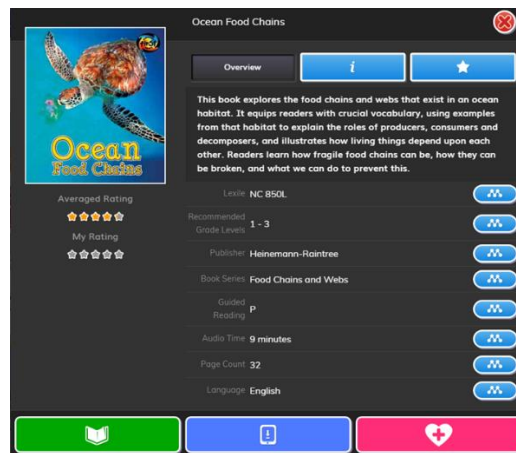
Ocean Food Chains

Ocean Food Chains

Averaged Rating

My Rating

Overview

i

This book explores the food chains and webs that exist in an ocean habitat. It equips readers with crucial vocabulary, using examples from that habitat to explain the roles of producers, consumers and decomposers, and illustrates how living things depend upon each other. Readers learn how fragile food chains can be, how they can be broken, and what we can do to prevent this.

| | |
|---|---|
| Lexile | NC 850L |
| Recommended Grade Levels | 1 - 3 |
| Publisher | Heinemann-Raintree |
| Book Series | Food Chains and Webs |
| Guided Reading | P |
| Audio Time | 9 minutes |
| Page Count | 32 |
| Language | English |